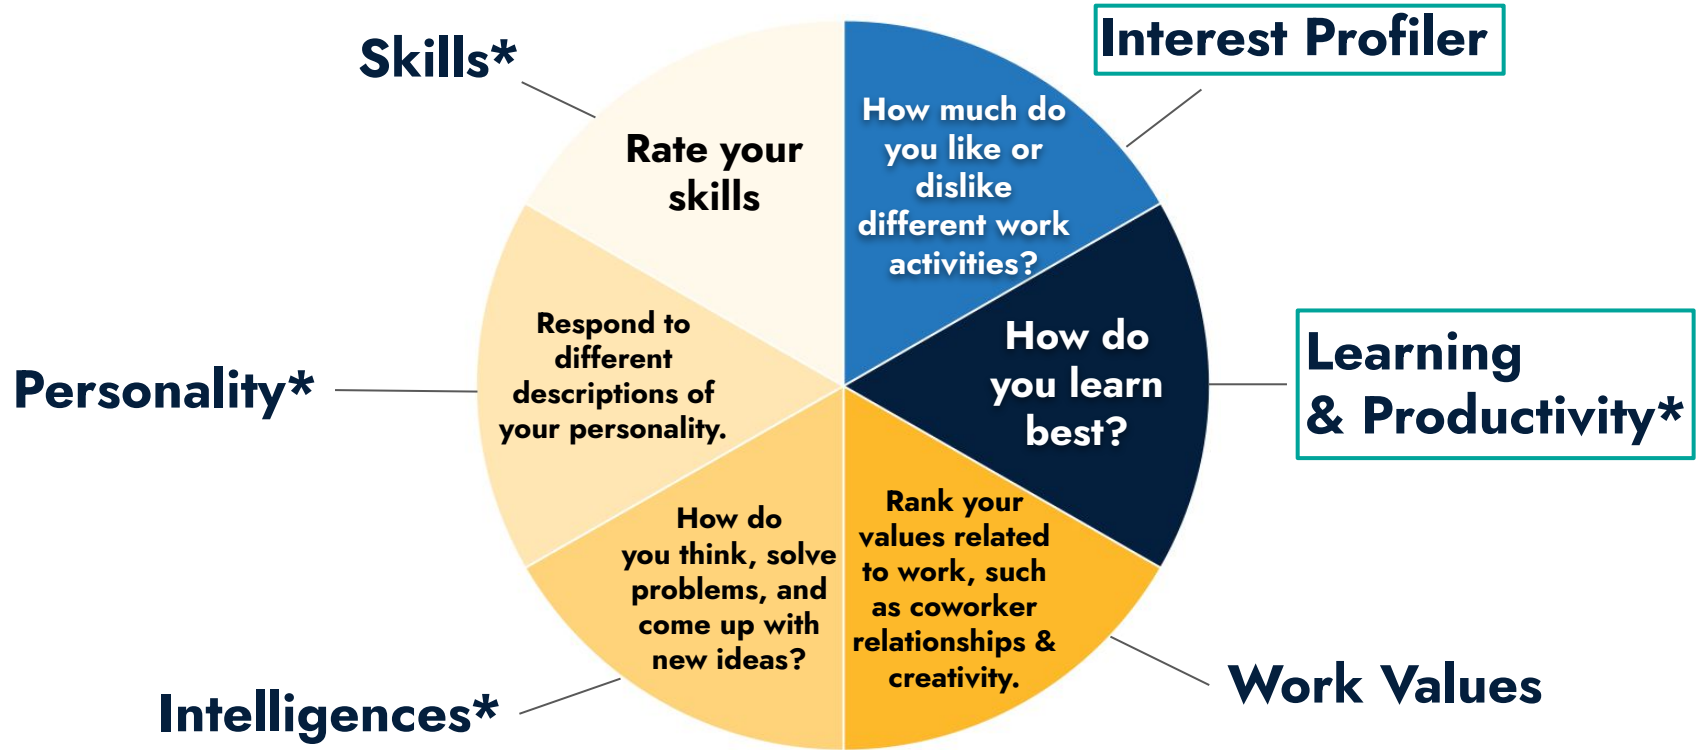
Skills*

Rate your skills

Interest Profiler

How much do you like or dislike different work activities?

Learning & Productivity*

How do you learn best?

Personality*

Respond to different descriptions of your personality.

How do you think, solve problems, and come up with new ideas?

Rank your values related to work, such as coworker relationships & creativity.

Intelligences*

Work Values